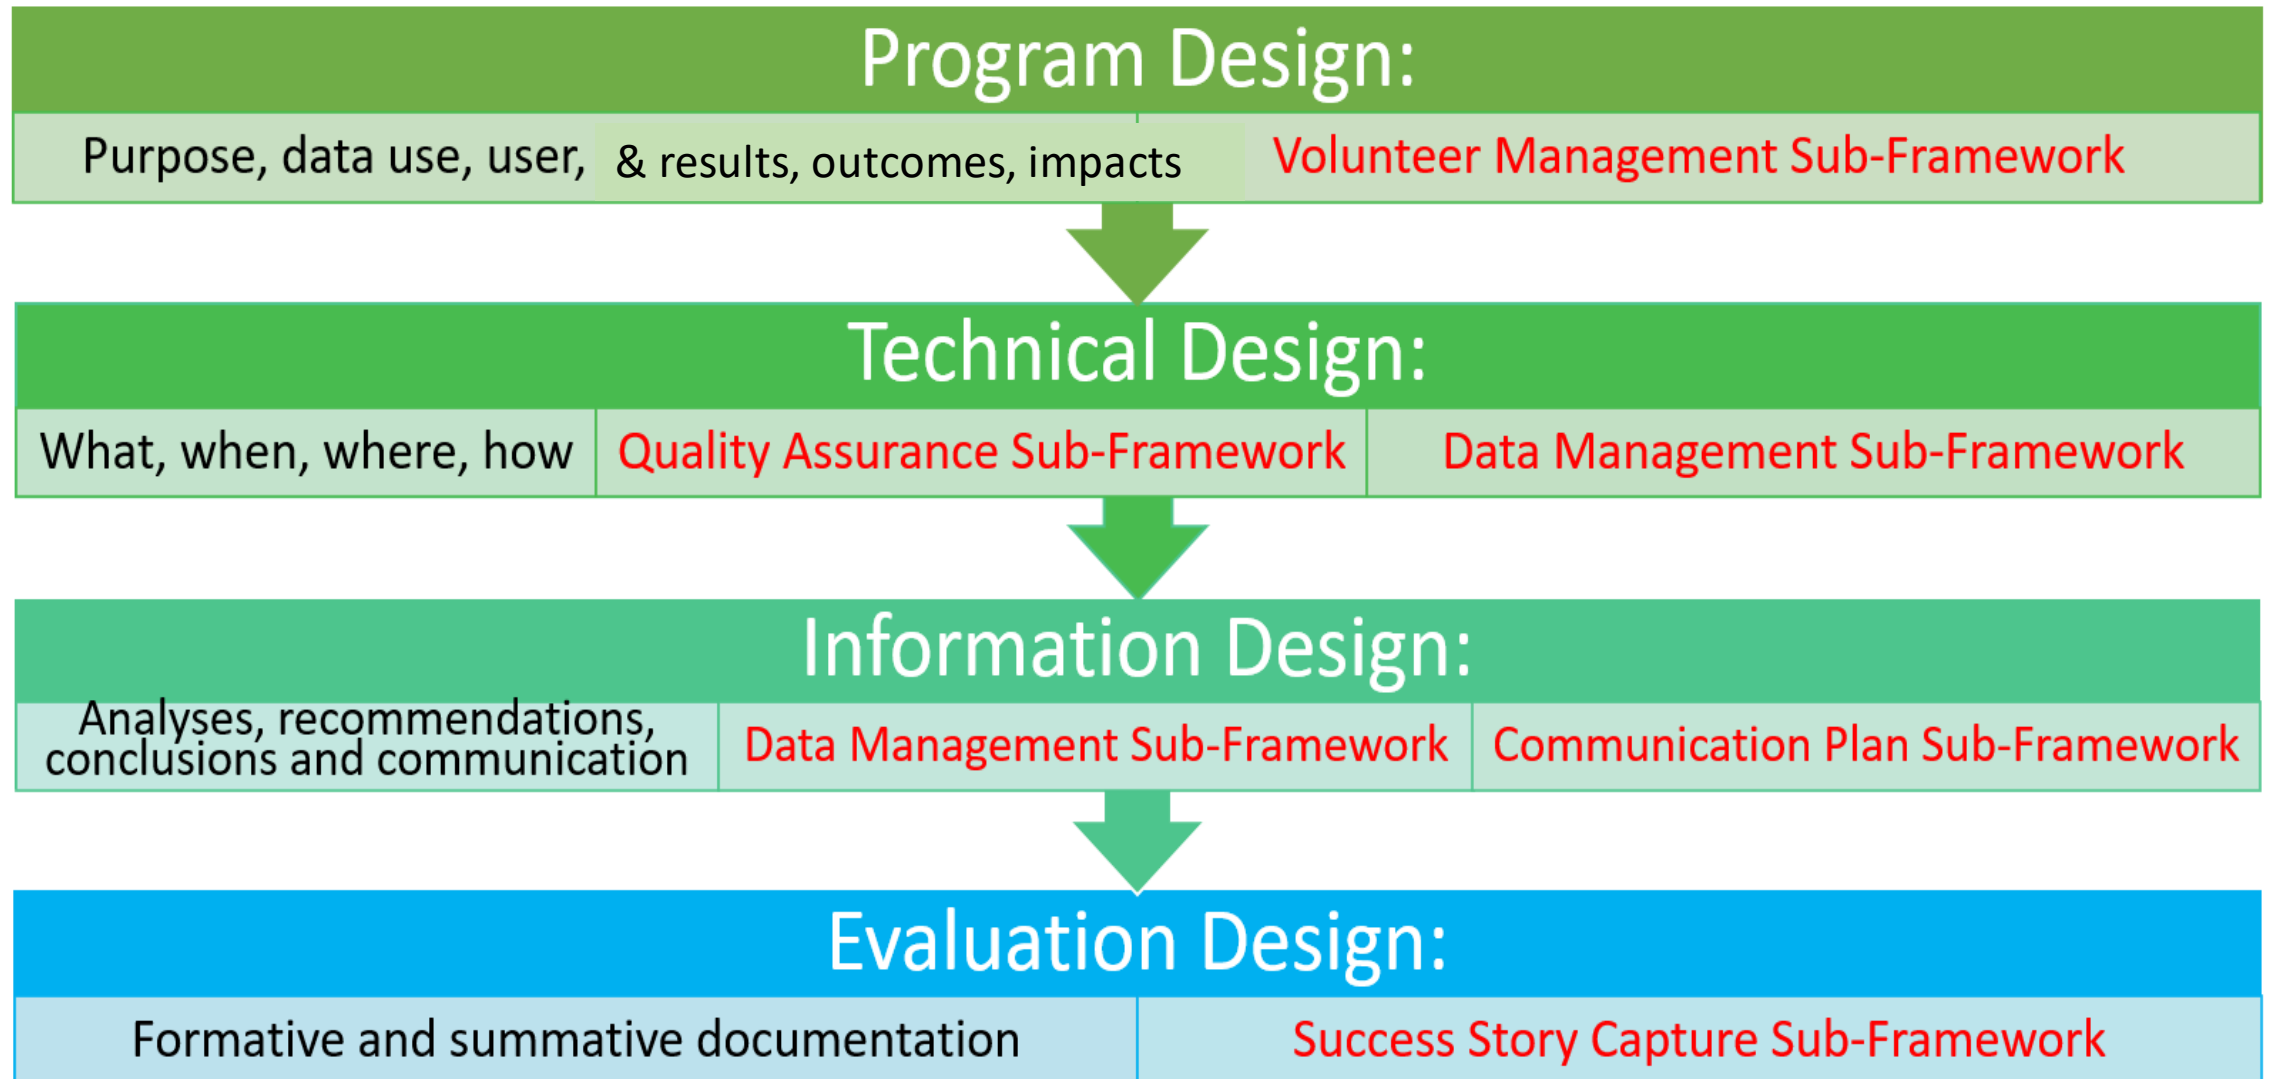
Program Design:

Purpose, data use, user, & results, outcomes, impacts

Volunteer Management Sub-Framework

Technical Design:

What, when, where, how

Quality Assurance Sub-Framework

Data Management Sub-Framework

Information Design:

Analyses, recommendations, conclusions and communication

Data Management Sub-Framework

Communication Plan Sub-Framework

Evaluation Design:

Formative and summative documentation

Success Story Capture Sub-Framework